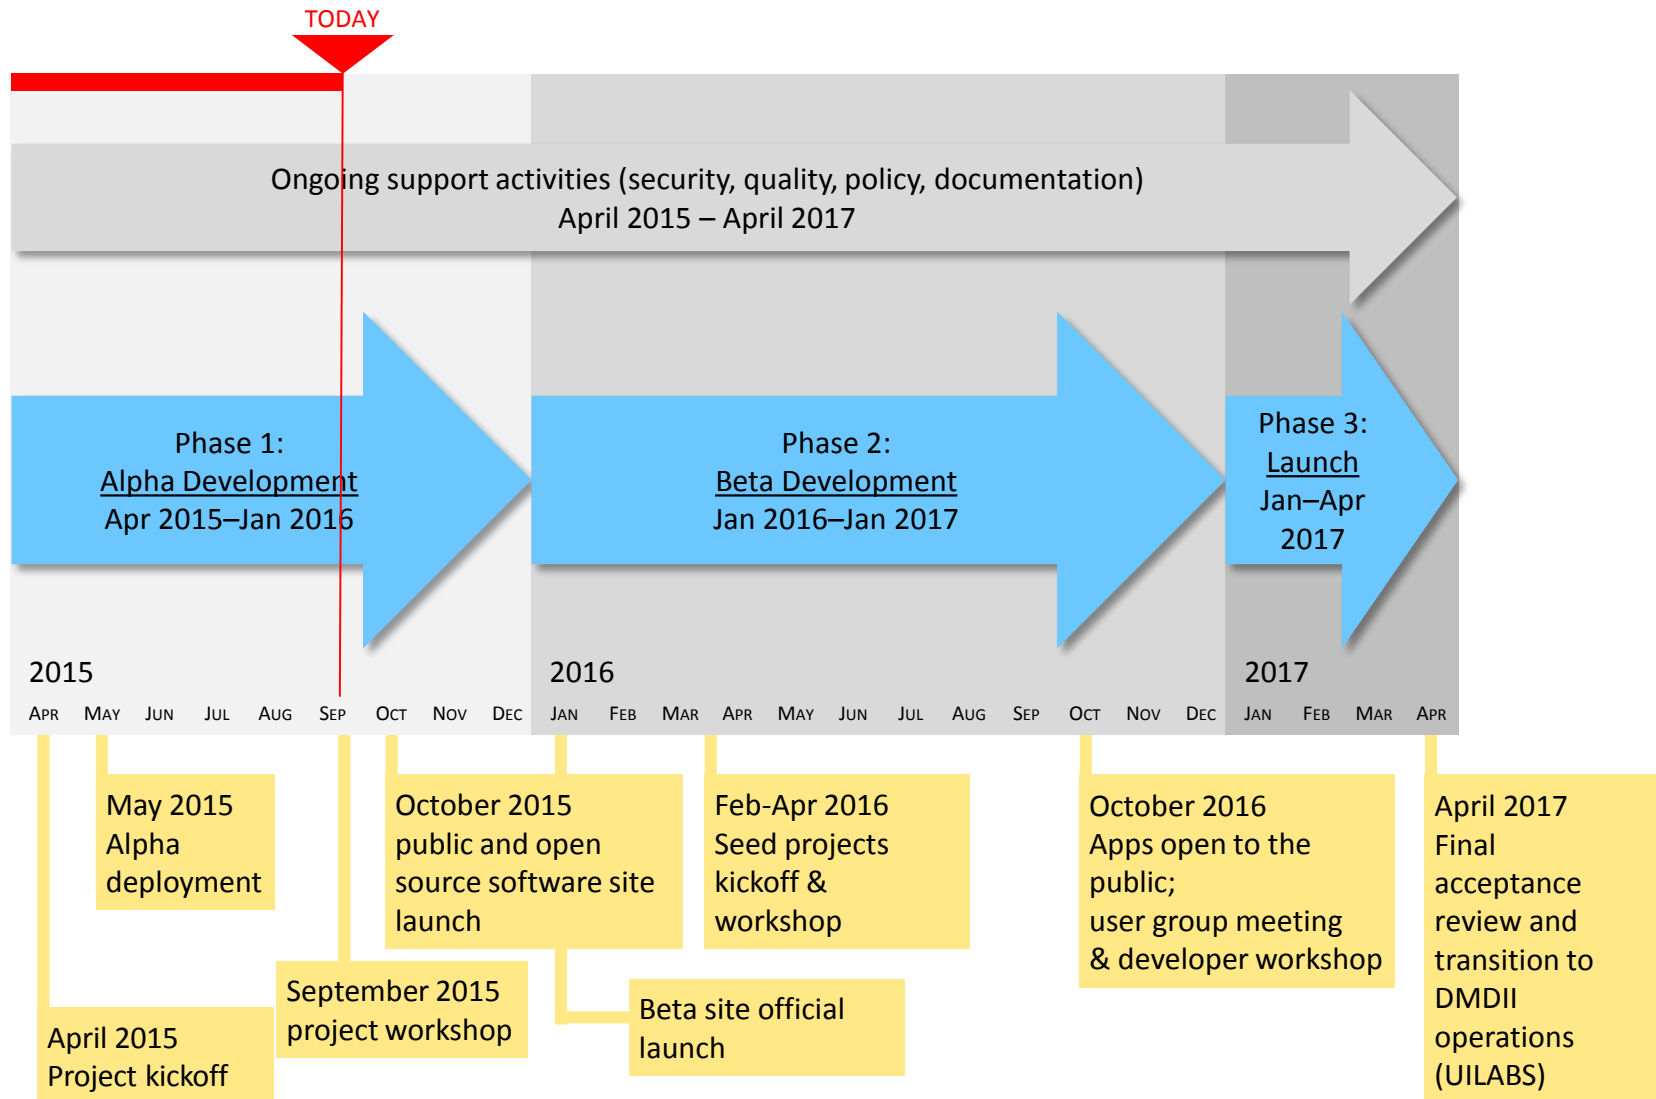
TODAY

Ongoing support activities (security, quality, policy, documentation)
April 2015 – April 2017

Phase 1:
Alpha Development
Apr 2015–Jan 2016

Phase 2:
Beta Development
Jan 2016–Jan 2017

Phase 3:
Launch
Jan–Apr
2017

2015
APR MAY JUN JUL AUG SEP OCT NOV DEC

2016
JAN FEB MAR APR MAY JUN JUL AUG SEP OCT NOV DEC

2017
JAN FEB MAR APR

May 2015
Alpha
deployment

October 2015
public and open
source software site
launch

Feb-Apr 2016
Seed projects
kickoff &
workshop

October 2016
Apps open to the
public;
user group meeting
& developer workshop

April 2017
Final
acceptance
review and
transition to
DMDII
operations
(UILABS)

September 2015
project workshop

Beta site official
launch

April 2015
Project kickoff